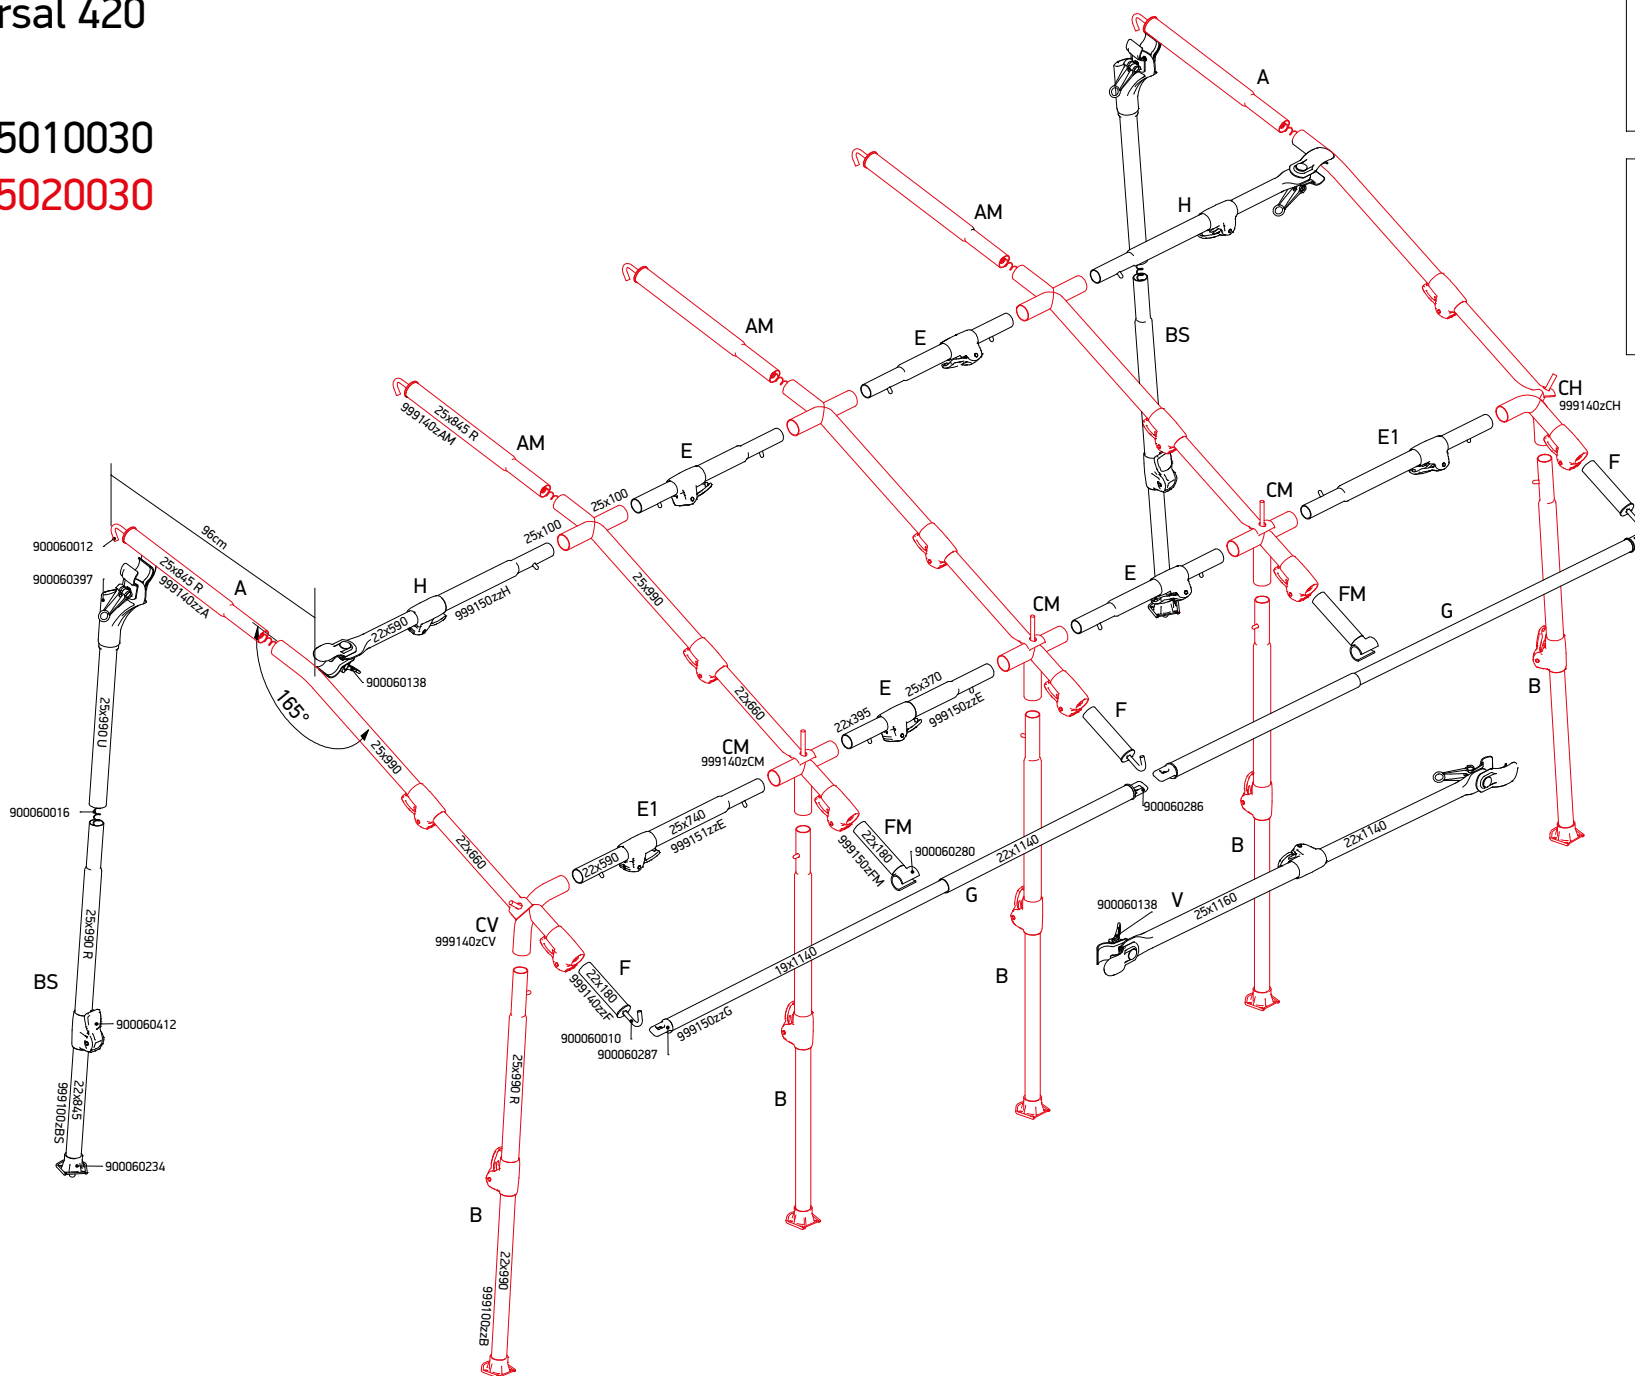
rsal 420

5010030
5020030

A
AM
H
AM
E
BS
AM
E
CH
999140zCH
25x845 R
999140zAM
AM
25x100
E
E1
F
CM
96cm
25x100
900060012
25x845 R
999140zzA
A
H
999150zzH
22x590
25x990
E
FM
CM
G
900060397
900060138
165°
22x660
E
25x370
F
B
25x990 U
22x395
999150zzE
25x990
CM
999140zCM
900060286
900060016
E1
25x740
999151zzE
22x590
FM
22x180
999150zFM
900060280
22x1140
22x660
G
22x1140
B
CV
999140zCV
900060138
V
25x1160
BS
F
22x180
999140zzF
19x1140
B
900060412
900060010
900060287
999150zzG
25x990 R
22x845
999100zBS
B
900060234
B
22x990
999100zzB